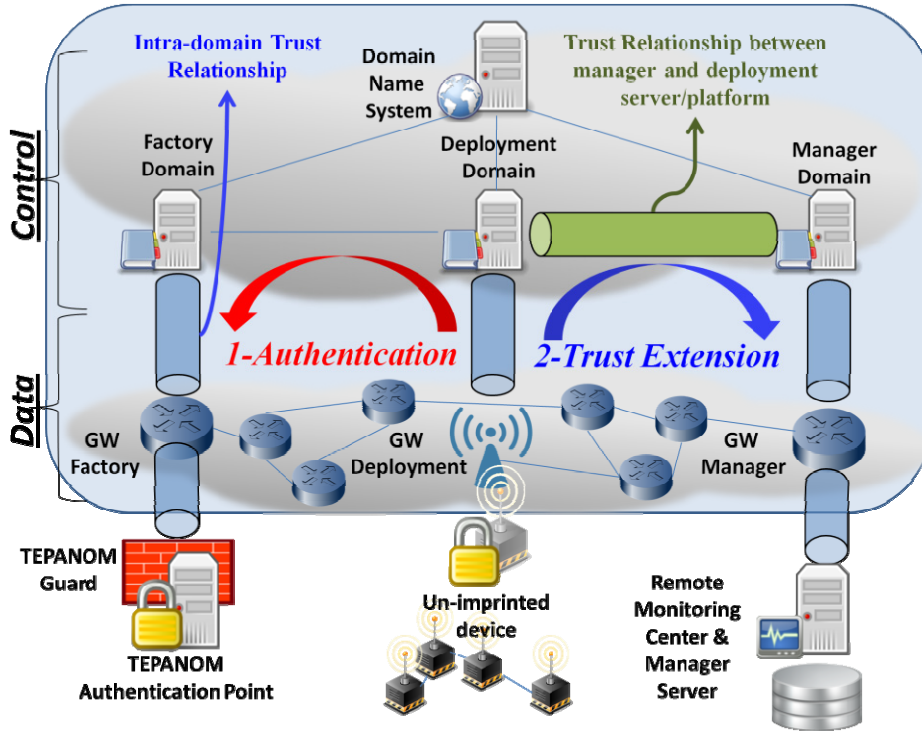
Intra-domain Trust Relationship

Domain Name System

Trust Relationship between manager and deployment server/platform

Control

Factory Domain

Deployment Domain

Manager Domain

1-Authentication

2-Trust Extension

Data

GW Factory

GW Deployment

GW Manager

TEPANOM Guard

TEPANOM Authentication Point

Un-imprinted device

Remote Monitoring Center & Manager Server